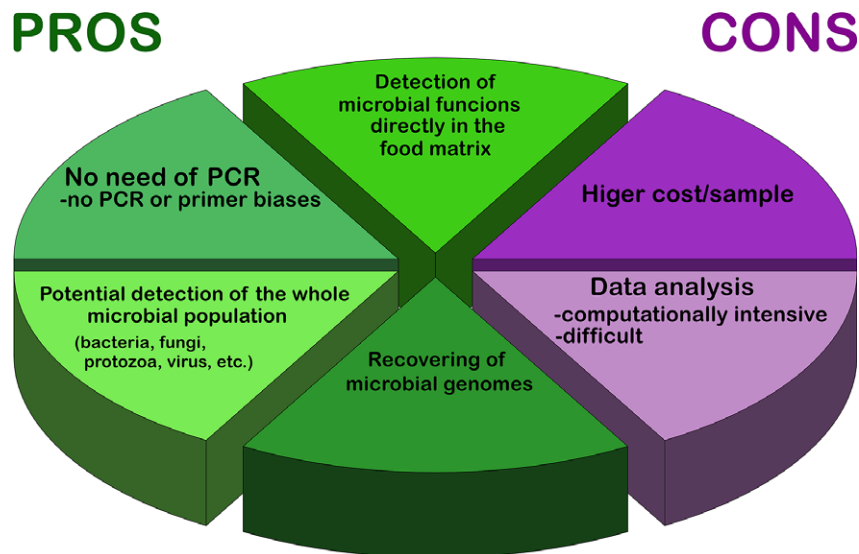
PROS

CONS

Detection of microbial funcions directly in the food matrix

No need of PCR
-no PCR or primer biases

Higer cost/sample

Potential detection of the whole microbial population
(bacteria, fungi, protozoa, virus, etc.)

Data analysis
-computationally intensive
-difficult

Recovering of microbial genomes